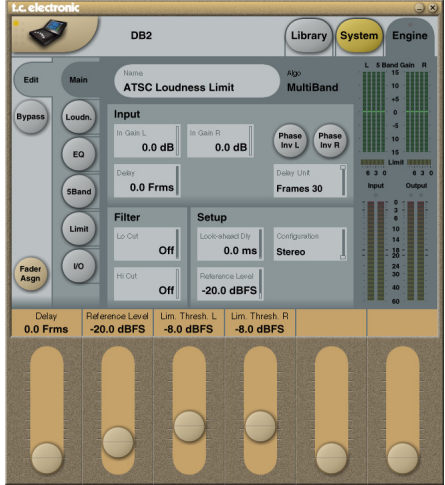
t.c. electronic

DB2

Library System Engine

Edit Main

Name
ATSC Loudness Limit

Algo
MultiBand

Bypass

Loudn.

EQ

5Band

Limit

I/O

Fader Asgn

Input

In Gain L
0.0 dB

In Gain R
0.0 dB

Phase Inv L

Phase Inv R

Delay
0.0 Frms

Delay Unit
Frames 30

Filter

Lo Cut
Off

Hi Cut
Off

Setup

Look-ahead Dly
0.0 ms

Configuration
Stereo

Reference Level
-20.0 dBFS

L 5 Band Gain R
15
10
+5
0
-5
-10
15

Limit
6 3 0 6 3 0

Input Output
0
3
6
10
14
18
20
24
30
40
60

| Delay | Reference Level | Lim. Thresh. L | Lim. Thresh. R | | |
|---|---|---|---|---|---|
| 0.0 Frms | -20.0 dBFS | -8.0 dBFS | -8.0 dBFS | | |